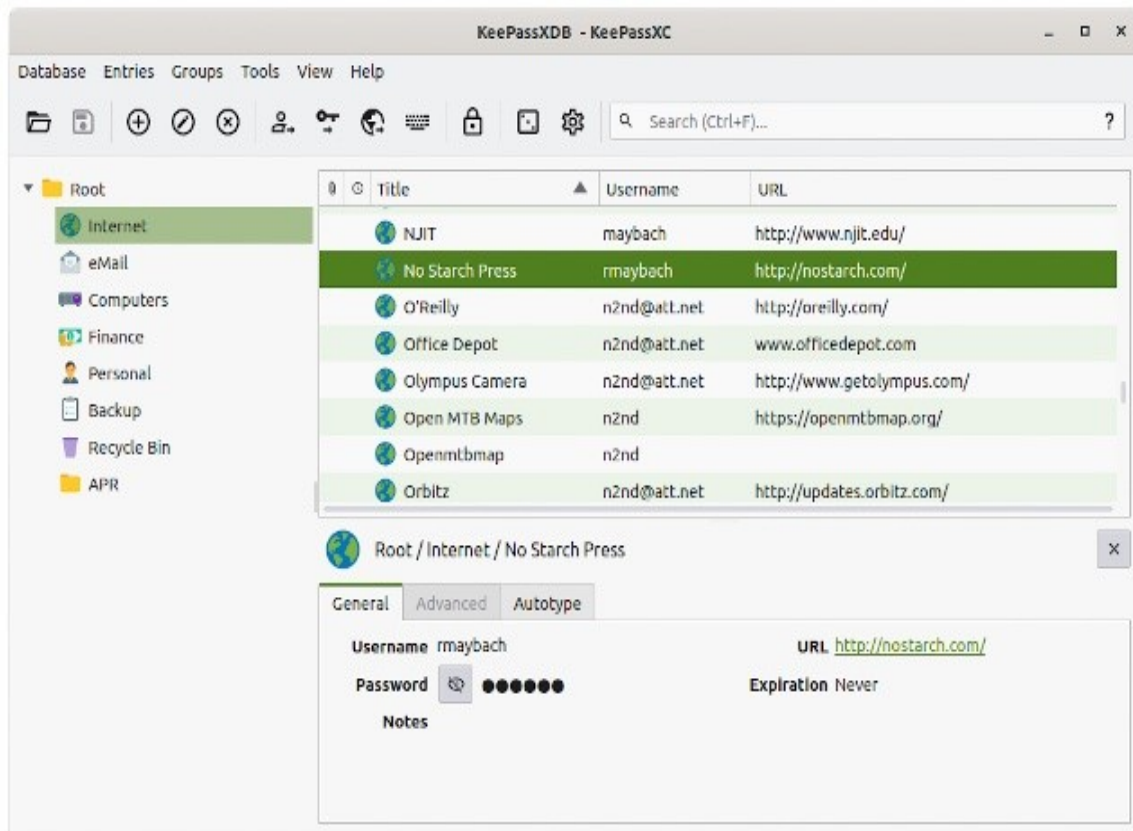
KeePassXDB - KeePassXC

Database Entries Groups Tools View Help

Search (Ctrl+F)...

?

Root
Internet
eMail
Computers
Finance
Personal
Backup
Recycle Bin
APR

| Title | Username | URL |
|---|---|---|
| NJIT | maybach | http://www.njit.edu/ |
| No Starch Press | rmaybach | http://nostarch.com/ |
| O'Reilly | n2nd@att.net | http://oreilly.com/ |
| Office Depot | n2nd@att.net | www.officedepot.com |
| Olympus Camera | n2nd@att.net | http://www.getolympus.com/ |
| Open MTB Maps | n2nd | https://openmtbmap.org/ |
| Openmtbmap | n2nd | |
| Orbitz | n2nd@att.net | http://updates.orbitz.com/ |

Root / Internet / No Starch Press

×

General Advanced Autotype

Username rmaybach
Password ●●●●●●
Notes

URL http://nostarch.com/
Expiration Never